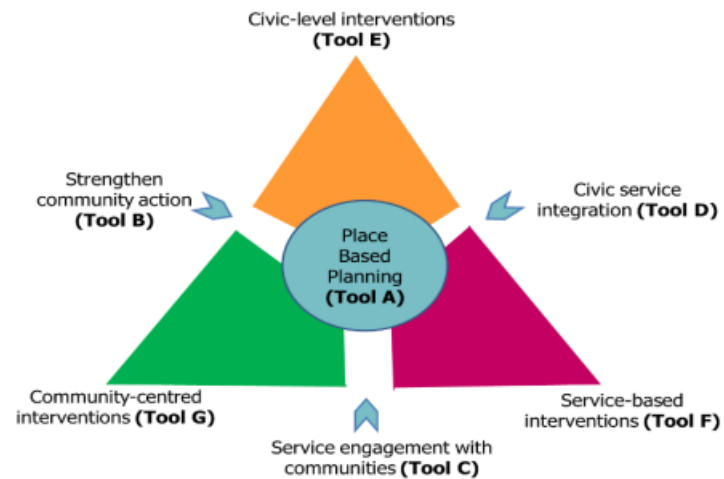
Civic-level interventions
**(Tool E)**

Strengthen community action
**(Tool B)**

Civic service integration **(Tool D)**

Place Based Planning
**(Tool A)**

Community-centred interventions **(Tool G)**

Service-based interventions **(Tool F)**

Service engagement with communities **(Tool C)**